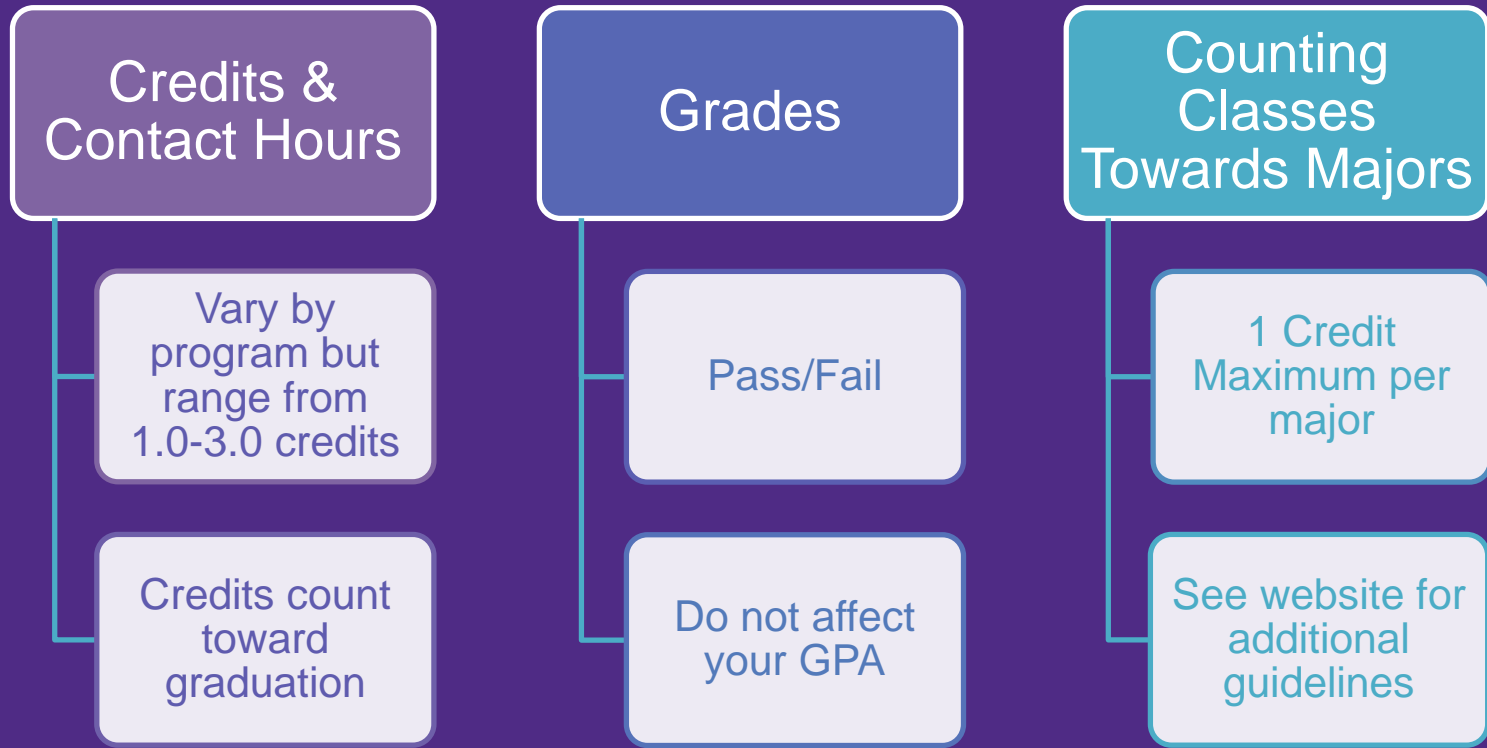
Credits & Contact Hours

Vary by program but range from 1.0-3.0 credits

Credits count toward graduation

Grades

Pass/Fail

Do not affect your GPA

Counting Classes Towards Majors

1 Credit Maximum per major

See website for additional guidelines